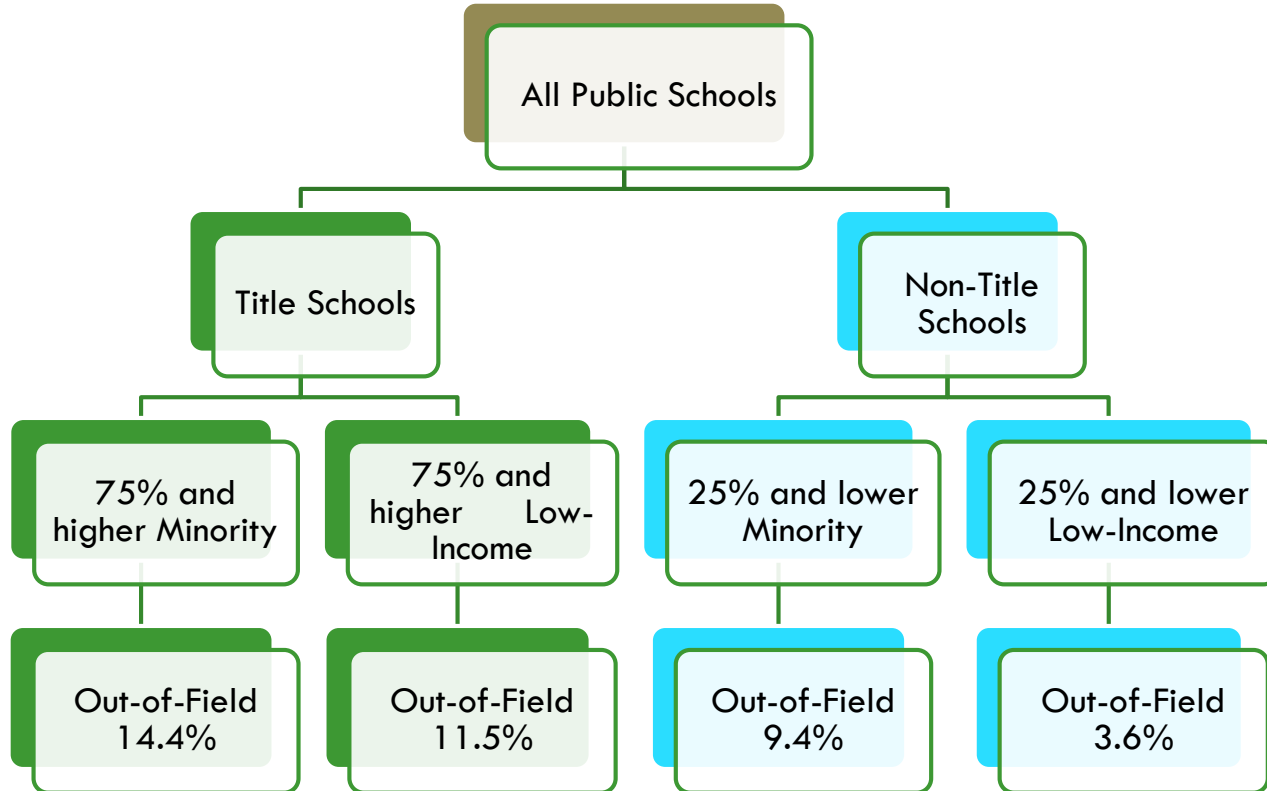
All Public Schools

Title Schools

Non-Title Schools

75% and higher Minority

75% and higher Low-Income

25% and lower Minority

25% and lower Low-Income

Out-of-Field 14.4%

Out-of-Field 11.5%

Out-of-Field 9.4%

Out-of-Field 3.6%